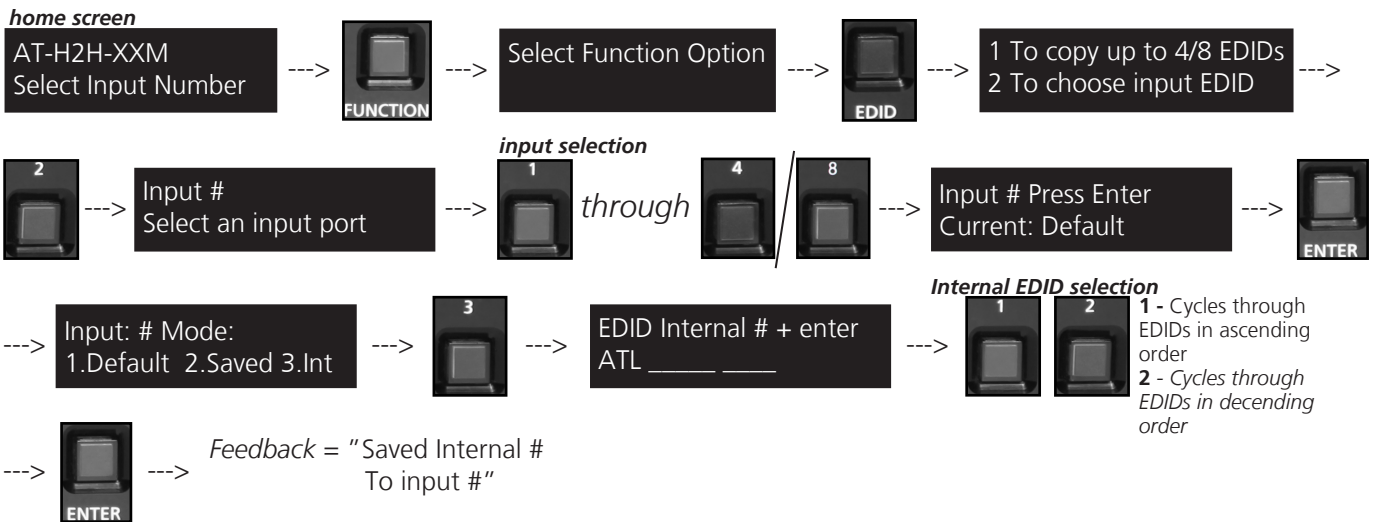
home screen

AT-H2H-XXM
Select Input Number

--->

FUNCTION

--->

Select Function Option

--->

EDID

--->

1 To copy up to 4/8 EDIDs
2 To choose input EDID

--->

2

--->

Input #
Select an input port

--->

input selection

1

through

4

8

--->

Input # Press Enter
Current: Default

--->

ENTER

--->

Input: # Mode:
1.Default 2.Saved 3.Int

--->

3

--->

EDID Internal # + enter
ATL _____ ____

--->

Internal EDID selection

1

2

**1 -** Cycles through EDIDs in ascending order
**2** - Cycles through EDIDs in decending order

--->

ENTER

--->

Feedback = "Saved Internal #
To input #"